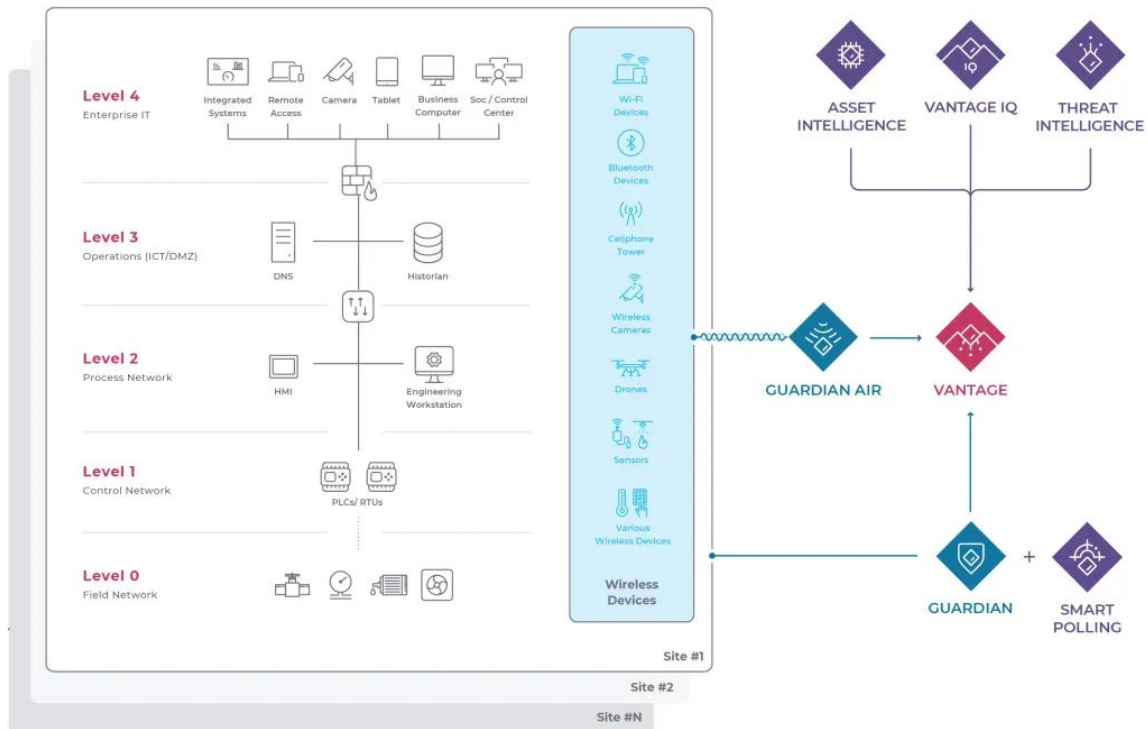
Level 4
Enterprise IT

Integrated Systems
Remote Access
Camera
Tablet
Business Computer
Soc / Control Center

Level 3
Operations (ICT/DMZ)

DNS
Historian

Level 2
Process Network

HMI
Engineering Workstation

Level 1
Control Network

PLCs/ RTUs

Level 0
Field Network

Wi-Fi Devices
Bluetooth Devices
Cellphone Tower
Wireless Cameras
Drones
Sensors
Various Wireless Devices

Wireless Devices

Site #1
Site #2
Site #N

ASSET INTELLIGENCE
VANTAGE IQ
THREAT INTELLIGENCE

GUARDIAN AIR
VANTAGE

GUARDIAN
+
SMART POLLING